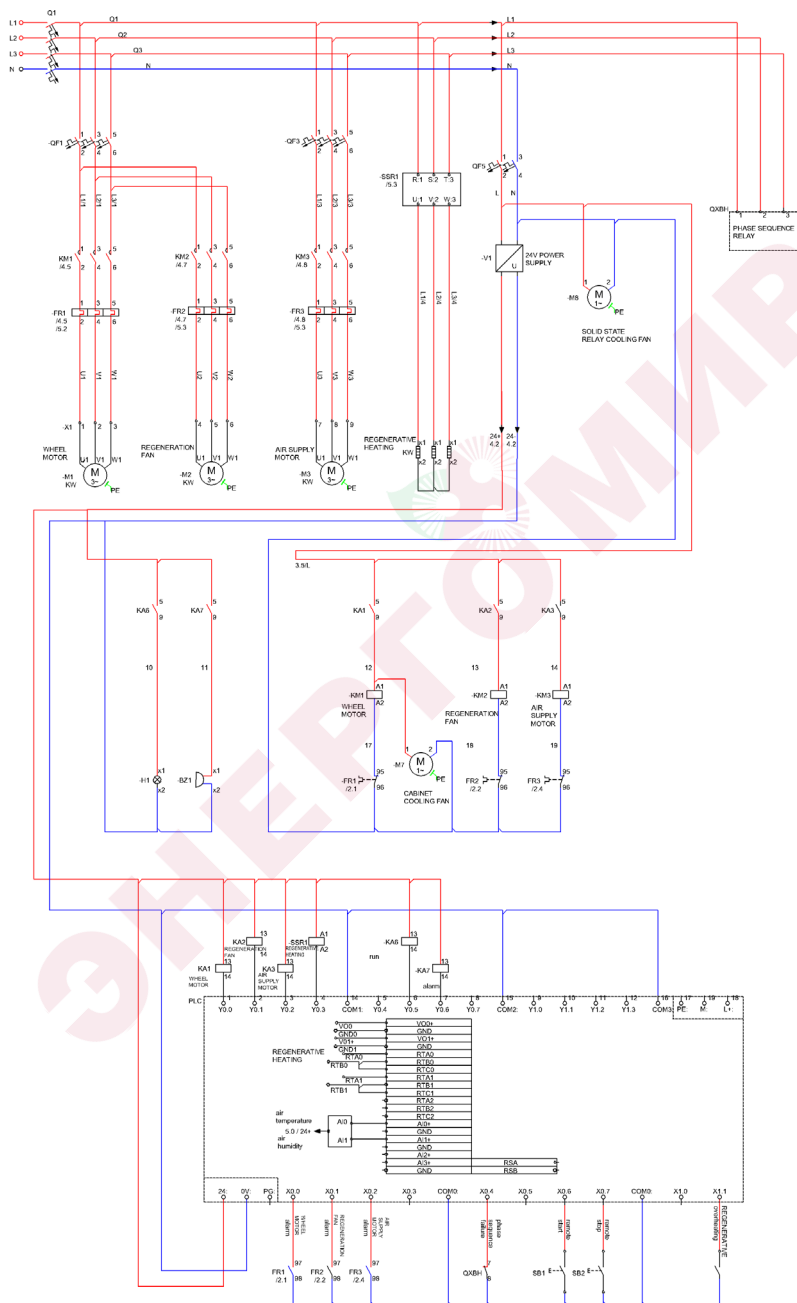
L1 Q1 Q1 L1
L2 Q2 L2
L3 Q3 L3
N N N

-QF1 1 3 5 2 4 6
L1/1 L2/1 L3/1
KM1 /4.5 1 3 5 2 4 6
-FR1 /4.5 /5.2 1 3 5 2 4 6
U1 V1 W1
-X1 1 2 3
WHEEL MOTOR U1 V1 W1
-M1 KW M 3~ PE

KM2 /4.7 1 3 5 2 4 6
-FR2 /4.7 /5.3 1 3 5 2 4 6
U2 V2 W2
4 5 6
REGENERATION FAN U1 V1 W1
-M2 KW M 3~ PE

-QF3 1 3 5 2 4 6
L1/3 L2/3 L3/3
KM3 /4.8 1 3 5 2 4 6
-FR3 /4.8 /5.3 1 3 5 2 4 6
U3 V3 W3
7 8 9
AIR SUPPLY MOTOR U1 V1 W1
-M3 KW M 3~ PE

-SSR1 /5.3 R:1 S:2 T:3 U:1 V:2 W:3
L1/4 L2/4 L3/4
REGENERATIVE HEATING KW x1 x2 x1 x2 x1 x2

QF5 1 3 2 4
L N
-V1 24V POWER SUPPLY U
24+ 4.2 24- 4.2

-M8 1 2 M 1~ PE
SOLID STATE RELAY COOLING FAN

QXBH 1 2 3
PHASE SEQUENCE RELAY

KA6 5 9
KA7 5 9
10 11
-H1 x1 x2
-BZ1 x1 x2

3.5/L
KA1 5 9
12
-KM1 A1 A2 WHEEL MOTOR
17
-FR1 /2.1 95 96
-M7 1 2 M 1~ PE
CABINET COOLING FAN
KA2 5 9
13
-KM2 A1 A2 REGENERATION FAN
18
FR2 /2.2 95 96
KA3 5 9
14
-KM3 A1 A2 AIR SUPPLY MOTOR
19
FR3 /2.4 95 96

KA1 13 14 WHEEL MOTOR
KA2 13 14 REGENERATION FAN
KA3 13 14 AIR SUPPLY MOTOR
-SSR1 A1 A2 REGENERATIVE HEATING
-KA6 13 14 run
-KA7 13 14 alarm

PLC 1 Y0.0 2 Y0.1 3 Y0.2 4 Y0.3 COM1 5 Y0.4 6 Y0.5 7 Y0.6 8 Y0.7 COM2 9 Y1.0 10 Y1.1 11 Y1.2 12 Y1.3 COM3 PE M L+

REGENERATIVE HEATING
VO0 GND0 VO1+ GND1 RTA0 RTB0 RTA1 RTB1
VO0+ GND VO1+ GND RTA0 RTB0 RTC0 RTA1 RTB1 RTC1 RTA2 RTB2 RTC2 AI0+ GND AI1+ GND AI2+ GND AI3+ GND RSA RSB

air temperature AI0
5.0 / 24+
air humidity AI1

24 0V PG X0.0 X0.1 X0.2 X0.3 COM0 X0.4 X0.5 X0.6 X0.7 COM0 X1.0 X1.1
WHEEL MOTOR alarm
REGENERATION FAN alarm
AIR SUPPLY MOTOR alarm
phase sequence failure
manual start
manual stop
REGENERATIVE overheating

FR1 /2.1 97 98
FR2 /2.2 97 98
FR3 /2.4 97 98
QXBH 7 8
SB1 E
SB2 E